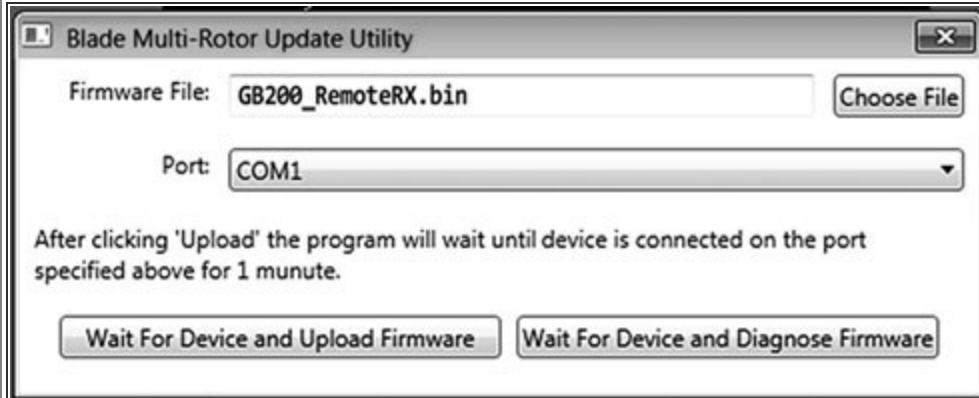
Blade Multi-Rotor Update Utility

Firmware File: GB200_RemoteRX.bin

Choose File

Port: COM1

After clicking 'Upload' the program will wait until device is connected on the port specified above for 1 munute.

Wait For Device and Upload Firmware

Wait For Device and Diagnose Firmware